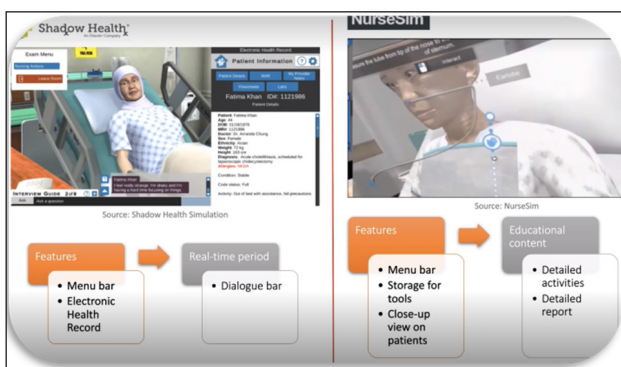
Shadow Health
An Elsevier Company

Exam Menu

Electronic Health Record

Patient Information

Fatima Khan ID#: 1121986

Patient Details

Patient: Fatima Khan
Age: 44
Sex: Female
Ethnicity: Asian
Condition: Stable
Code status: Full

INTERVIEW GUIDE

Fatima Khan
I feel really sluggish. I'm dizzy and I'm having a hard time focusing on things.

Ask a question

Source: Shadow Health Simulation

Features
• Menu bar
• Electronic Health Record

Real-time period
• Dialogue bar

NurseSim

Interact

Earlobe

Source: NurseSim

Features
• Menu bar
• Storage for tools
• Close-up view on patients

Educational content
• Detailed activities
• Detailed report